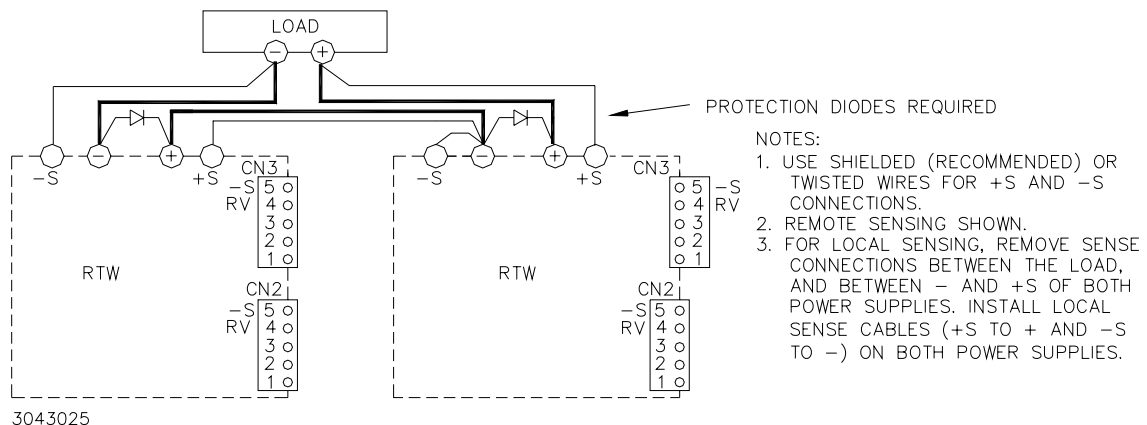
LOAD
−
+
PROTECTION DIODES REQUIRED
−S
−
+
+S
−S
−
+
+S
CN3
−S 5
RV 4
3
2
1
CN2
−S 5
RV 4
3
2
1
RTW
CN3
5 −S
4 RV
3
2
1
CN2
−S 5
RV 4
3
2
1
RTW
NOTES:
1. USE SHIELDED (RECOMMENDED) OR TWISTED WIRES FOR +S AND −S CONNECTIONS.
2. REMOTE SENSING SHOWN.
3. FOR LOCAL SENSING, REMOVE SENSE CONNECTIONS BETWEEN THE LOAD, AND BETWEEN − AND +S OF BOTH POWER SUPPLIES. INSTALL LOCAL SENSE CABLES (+S TO + AND −S TO −) ON BOTH POWER SUPPLIES.
3043025